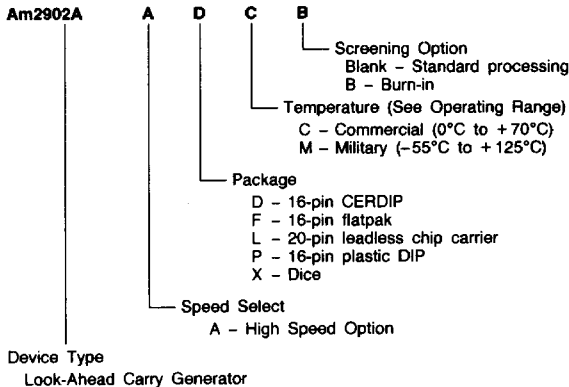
Am2902A A D C B

Screening Option
Blank – Standard processing
B – Burn-in

Temperature (See Operating Range)
C – Commercial (0°C to +70°C)
M – Military (–55°C to +125°C)

Package
D – 16-pin CERDIP
F – 16-pin flatpak
L – 20-pin leadless chip carrier
P – 16-pin plastic DIP
X – Dice

Speed Select
A – High Speed Option

Device Type
Look-Ahead Carry Generator